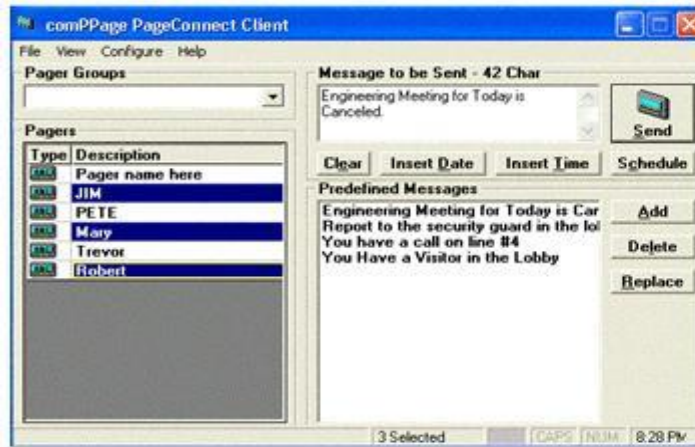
comPPage PageConnect Client

File View Configure Help

Pager Groups

Pagers

| Type | Description |
|---|---|
| | Pager name here |
| | JIM |
| | PETE |
| | Mary |
| | Trevor |
| | Robert |

Message to be Sent - 42 Char

Engineering Meeting for Today is Canceled.

Send

Clear Insert Date Insert Time Schedule

Predefined Messages

Engineering Meeting for Today is Car
Report to the security guard in the lol
You have a call on line #4
You Have a Visitor in the Lobby

Add

Delete

Replace

3 Selected CAPS NUM 8:28 PM